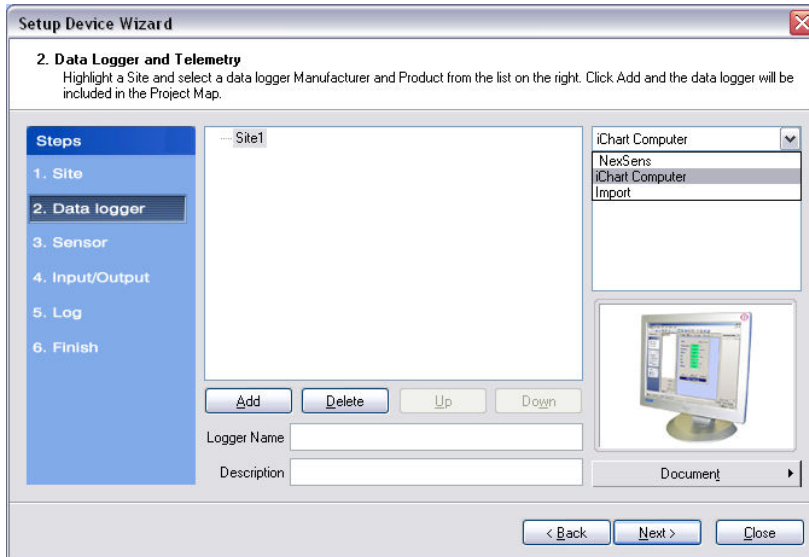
Setup Device Wizard

2. Data Logger and Telemetry
Highlight a Site and select a data logger Manufacturer and Product from the list on the right. Click Add and the data logger will be included in the Project Map.

Steps
1. Site
2. Data logger
3. Sensor
4. Input/Output
5. Log
6. Finish

Site1

iChart Computer
NexSens
iChart Computer
Import

Add
Delete
Up
Down

Logger Name
Description

Document

< Back
Next >
Close